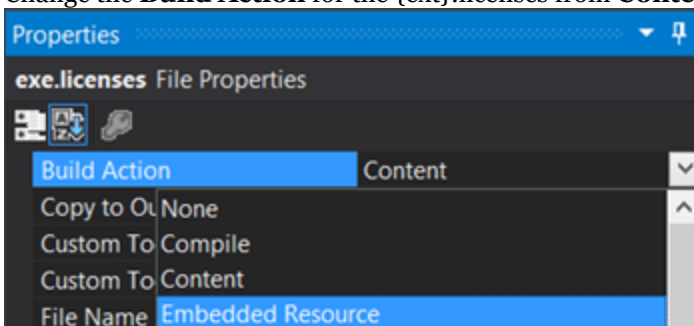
Change the **Build Action** for the {ext}.licenses from **Conte**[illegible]

Properties

exe.licenses File Properties

Build Action | Content

Copy to Ou

Custom To

Custom To

File Name

None

Compile

Content

Embedded Resource